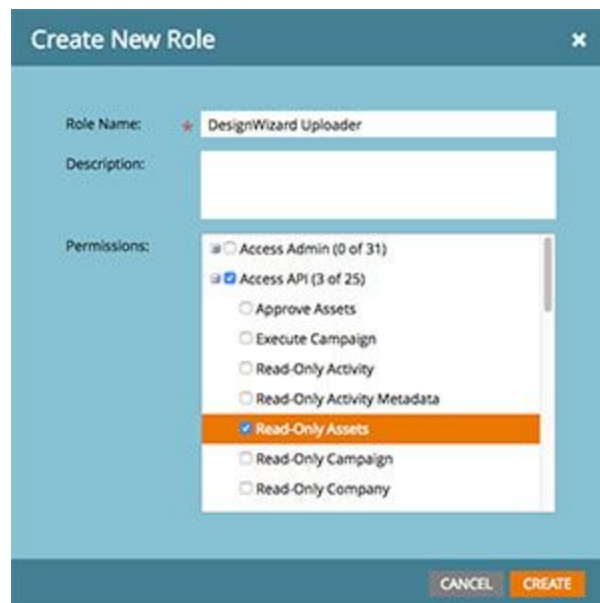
Create New Role

×

Role Name: * DesignWizard Uploader

Description:

Permissions:

Access Admin (0 of 31)
Access API (3 of 25)
Approve Assets
Execute Campaign
Read-Only Activity
Read-Only Activity Metadata
Read-Only Assets
Read-Only Campaign
Read-Only Company

CANCEL CREATE